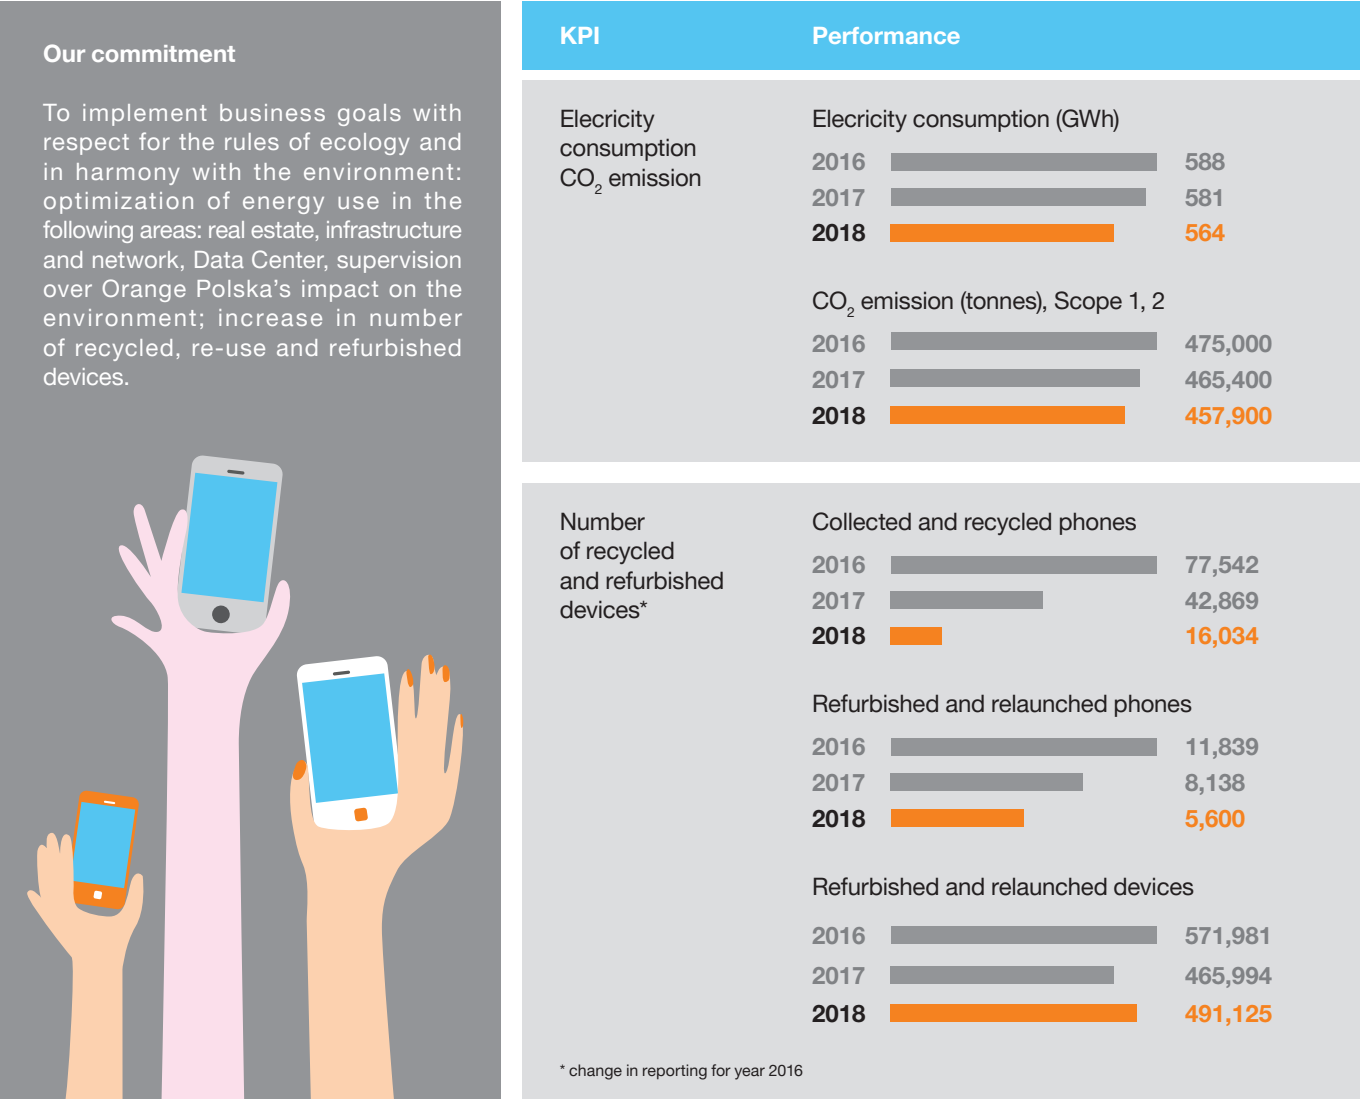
Our commitment

To implement business goals with respect for the rules of ecology and in harmony with the environment: optimization of energy use in the following areas: real estate, infrastructure and network, Data Center, supervision over Orange Polska's impact on the environment; increase in number of recycled, re-use and refurbished devices.

| KPI | Performance |
|---|---|
| Elecricity consumption $CO_2$ emission | Elecricity consumption (GWh)<br>2016 588<br>2017 581<br>2018 564<br><br>$CO_2$ emission (tonnes), Scope 1, 2<br>2016 475,000<br>2017 465,400<br>2018 457,900 |
| Number of recycled and refurbished devices* | Collected and recycled phones<br>2016 77,542<br>2017 42,869<br>2018 16,034<br><br>Refurbished and relaunched phones<br>2016 11,839<br>2017 8,138<br>2018 5,600<br><br>Refurbished and relaunched devices<br>2016 571,981<br>2017 465,994<br>2018 491,125 |

* change in reporting for year 2016